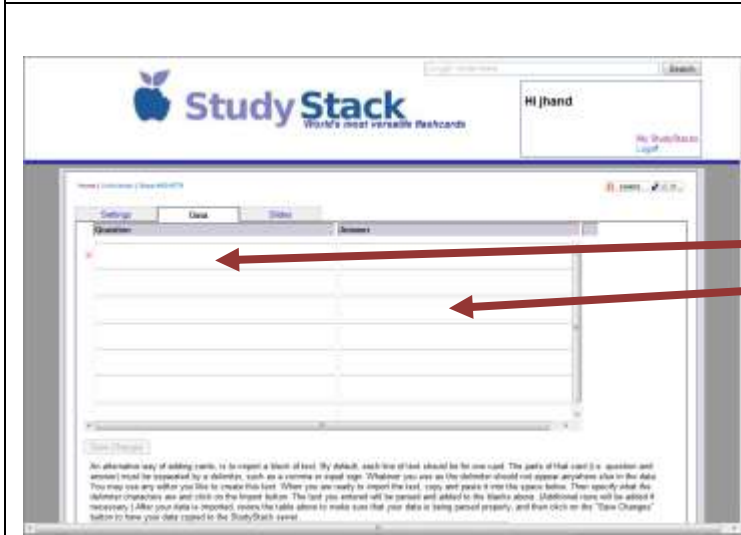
Search

StudyStack

World's most versatile flashcards

Hi jhand

My StudyStacks
Logoff

Settings | Data | Slides

Question | Answer

Save Changes

An alternative way of adding cards, is to import a block of text. By default, each line of text should be for one card. The parts of that card (i.e. question and answer) must be separated by a delimiter, such as a comma or equal sign. Whatever you use as the delimiter should not appear anywhere else in the data. You may use any editor you like to create this text. When you are ready to import the text, copy and paste it into the space below. Then specify what the delimiter characters are and click on the Import button. The text you entered will be parsed and added to the blanks above. (Additional rows will be added if necessary.) After your data is imported, review the table above to make sure that your data is being parsed properly, and then click on the "Save Changes" button to have your data copied to the StudyStack server.